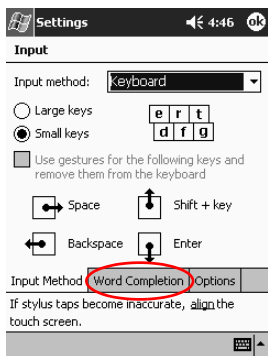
Settings 4:46 ok

Input

Input method: Keyboard

Large keys

Small keys

e r t
d f g

Use gestures for the following keys and remove them from the keyboard

Space

Shift + key

Backspace

Enter

Input Method | Word Completion | Options

If stylus taps become inaccurate, align the touch screen.